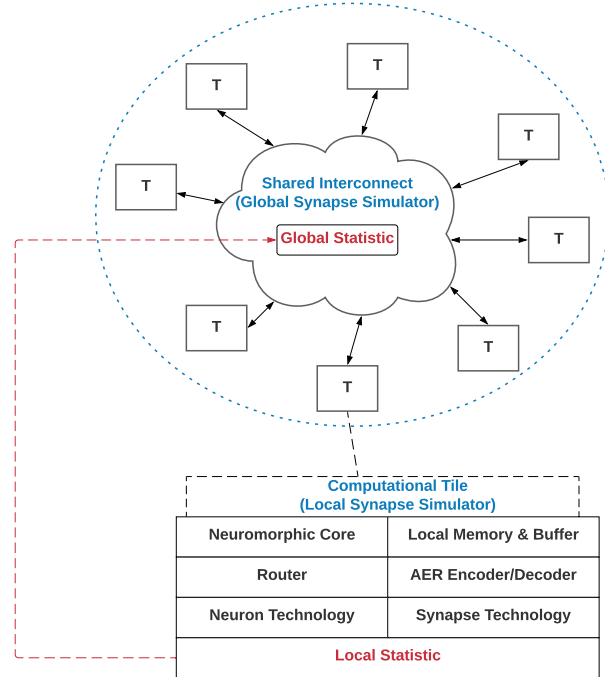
T

T

T

T

T

T

T

T

Shared Interconnect
(Global Synapse Simulator)

Global Statistic

Computational Tile
(Local Synapse Simulator)

| Neuromorphic Core | Local Memory & Buffer |
|---|---|
| Router | AER Encoder/Decoder |
| Neuron Technology | Synapse Technology |

Local Statistic